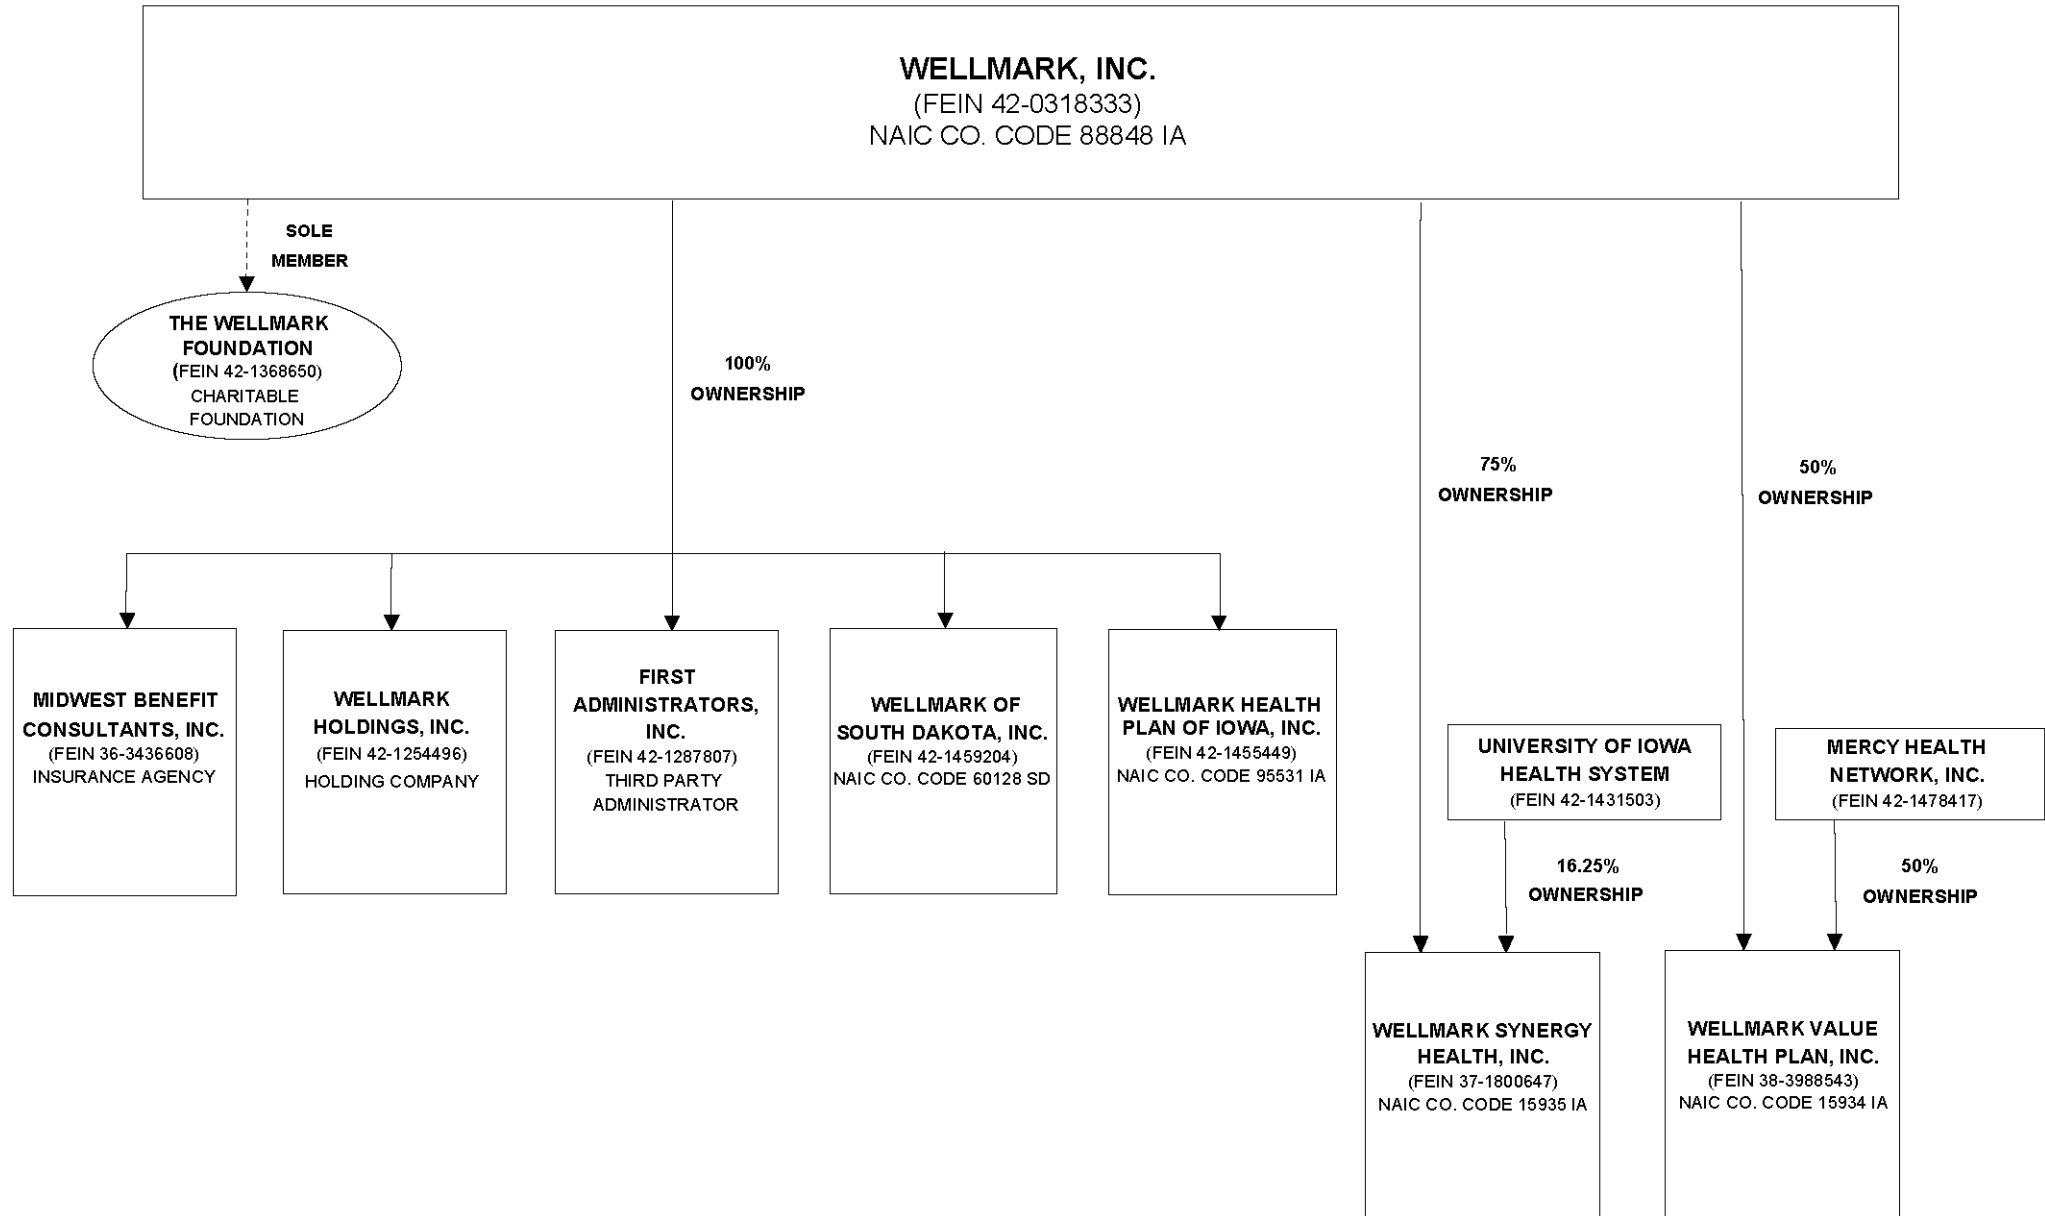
WELLMARK, INC.
(FEIN 42-0318333)
NAIC CO. CODE 88848 IA

SOLE MEMBER

THE WELLMARK FOUNDATION
(FEIN 42-1368650)
CHARITABLE FOUNDATION

100% OWNERSHIP

75% OWNERSHIP

50% OWNERSHIP

MIDWEST BENEFIT CONSULTANTS, INC.
(FEIN 36-3436608)
INSURANCE AGENCY

WELLMARK HOLDINGS, INC.
(FEIN 42-1254496)
HOLDING COMPANY

FIRST ADMINISTRATORS, INC.
(FEIN 42-1287807)
THIRD PARTY ADMINISTRATOR

WELLMARK OF SOUTH DAKOTA, INC.
(FEIN 42-1459204)
NAIC CO. CODE 60128 SD

WELLMARK HEALTH PLAN OF IOWA, INC.
(FEIN 42-1455449)
NAIC CO. CODE 95531 IA

UNIVERSITY OF IOWA HEALTH SYSTEM
(FEIN 42-1431503)

MERCY HEALTH NETWORK, INC.
(FEIN 42-1478417)

16.25% OWNERSHIP

50% OWNERSHIP

WELLMARK SYNERGY HEALTH, INC.
(FEIN 37-1800647)
NAIC CO. CODE 15935 IA

WELLMARK VALUE HEALTH PLAN, INC.
(FEIN 38-3988543)
NAIC CO. CODE 15934 IA